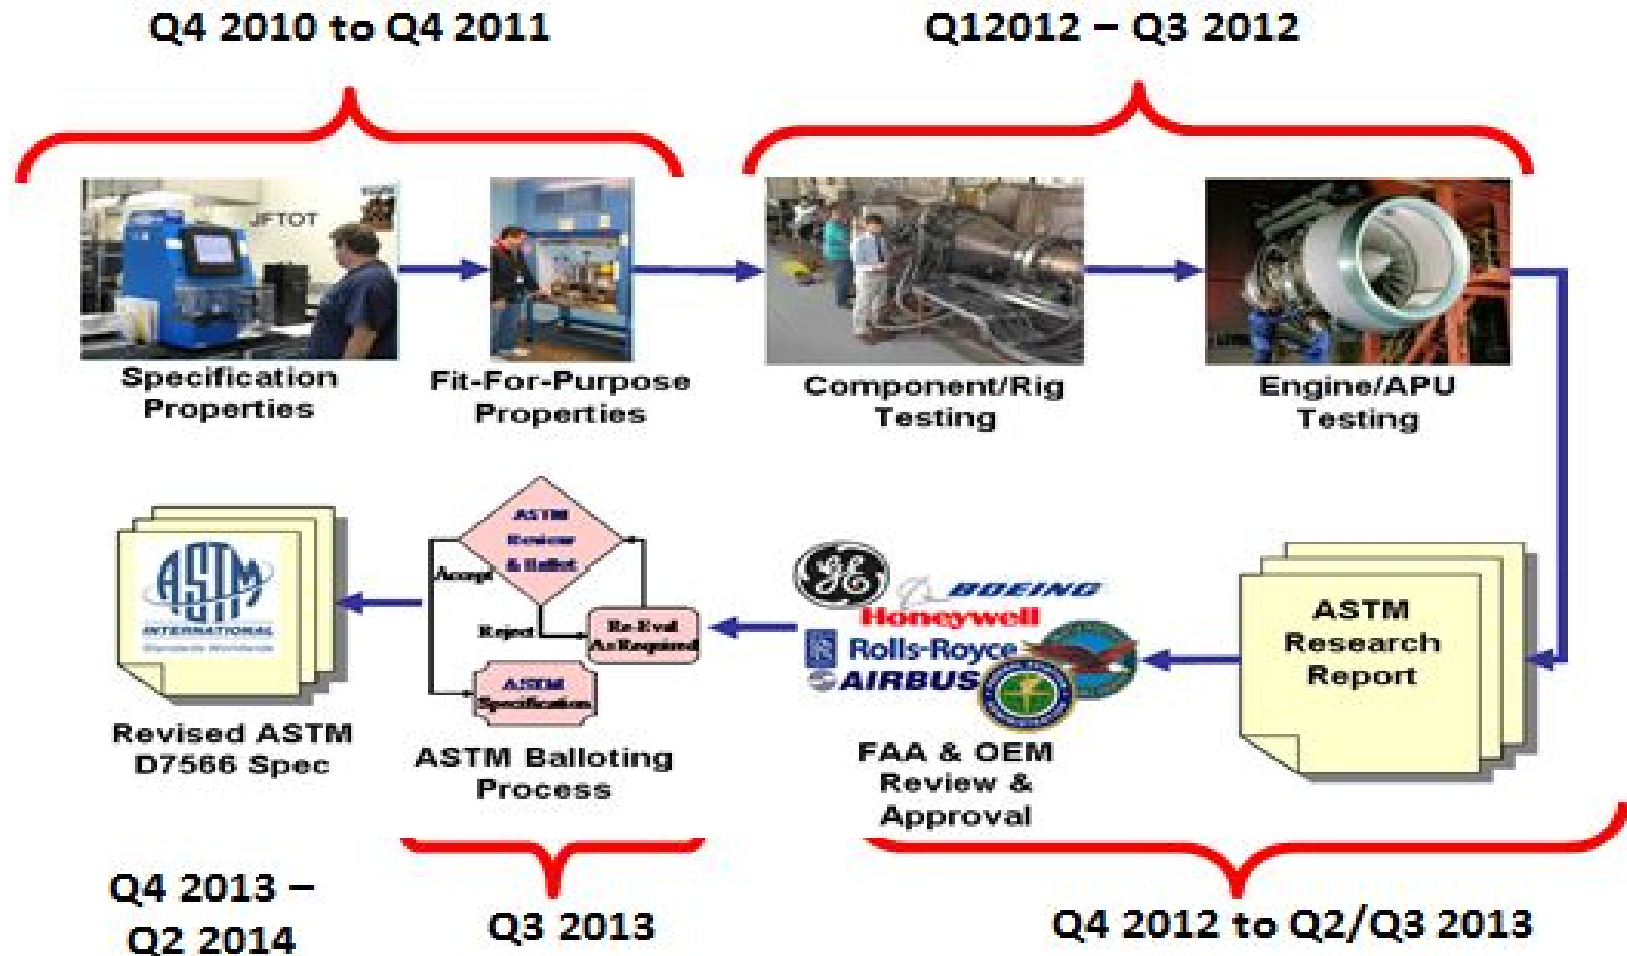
Q4 2010 to Q4 2011

Q12012 – Q3 2012

JFTOT

Specification Properties

Fit-For-Purpose Properties

Component/Rig Testing

Engine/APU Testing

ASTM INTERNATIONAL

Revised ASTM D7566 Spec

ASTM Review & Ballot

Accept

Reject

Re-Eval As Required

ASTM Specification

ASTM Balloting Process

GE

BOEING

Honeywell

Rolls-Royce

AIRBUS

FAA & OEM Review & Approval

ASTM Research Report

Q4 2013 – Q2 2014

Q3 2013

Q4 2012 to Q2/Q3 2013